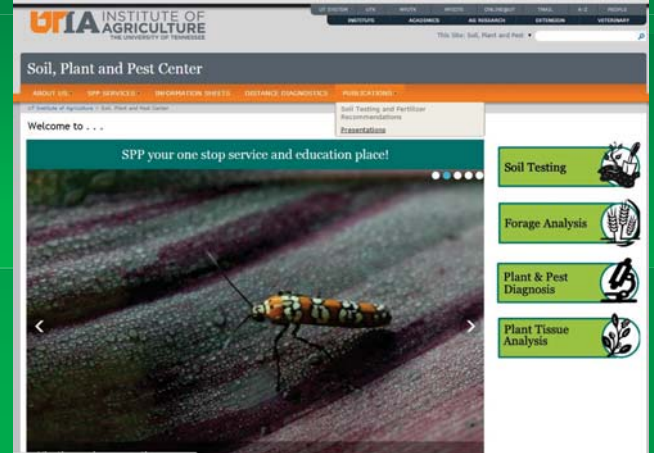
UTIA INSTITUTE OF AGRICULTURE
THE UNIVERSITY OF TENNESSEE

UT SYSTEM | UTK | UTHSC | UTC | UTM | ONLINE@UT | TRAIL | A-Z | PEOPLE
INSTITUTE | ACADEMICS | AG RESEARCH | EXTENSION | VETERINARY

This Site: Soil, Plant and Pest

Soil, Plant and Pest Center

ABOUT US | SPP SERVICES | INFORMATION SHEETS | DISTANCE DIAGNOSTICS | PUBLICATIONS

UT Institute of Agriculture > Soil, Plant and Pest Center

Soil Testing and Fertilizer Recommendations
Presentations

Welcome to . . .

SPP your one stop service and education place!

Soil Testing

Forage Analysis

Plant & Pest Diagnosis

Plant Tissue Analysis